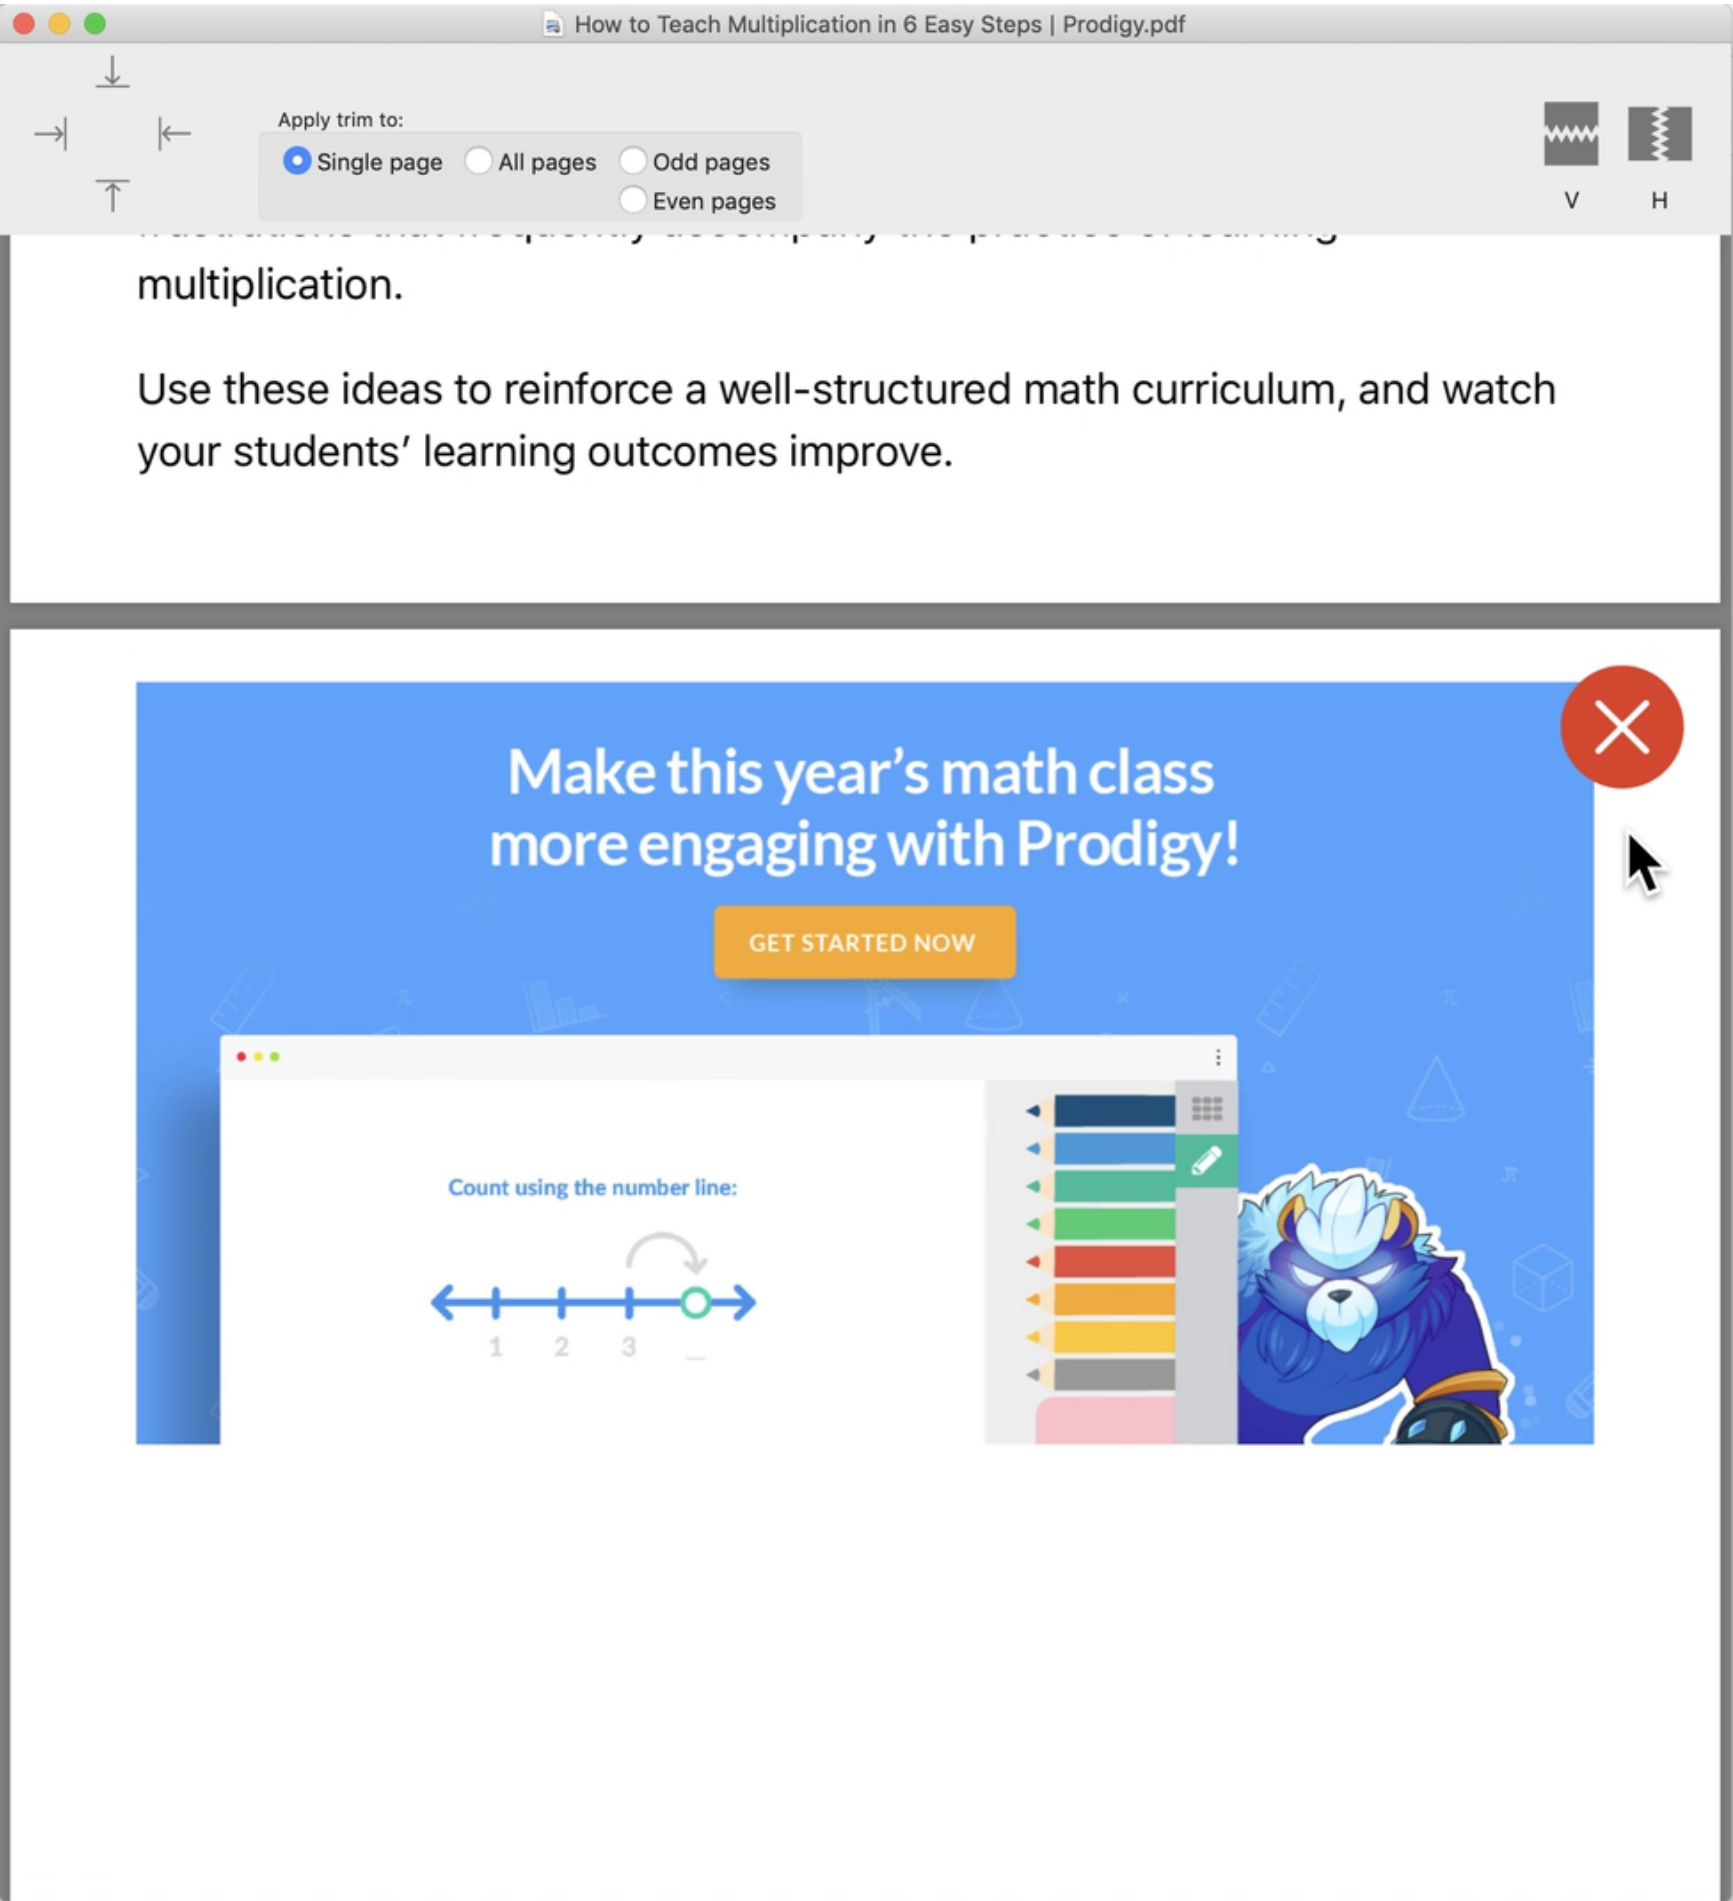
How to Teach Multiplication in 6 Easy Steps | Prodigy.pdf

Apply trim to:

Single page All pages Odd pages Even pages

V H

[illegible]

multiplication.

Use these ideas to reinforce a well-structured math curriculum, and watch your students' learning outcomes improve.

Make this year's math class more engaging with Prodigy!

GET STARTED NOW

Count using the number line:

1 2 3 _